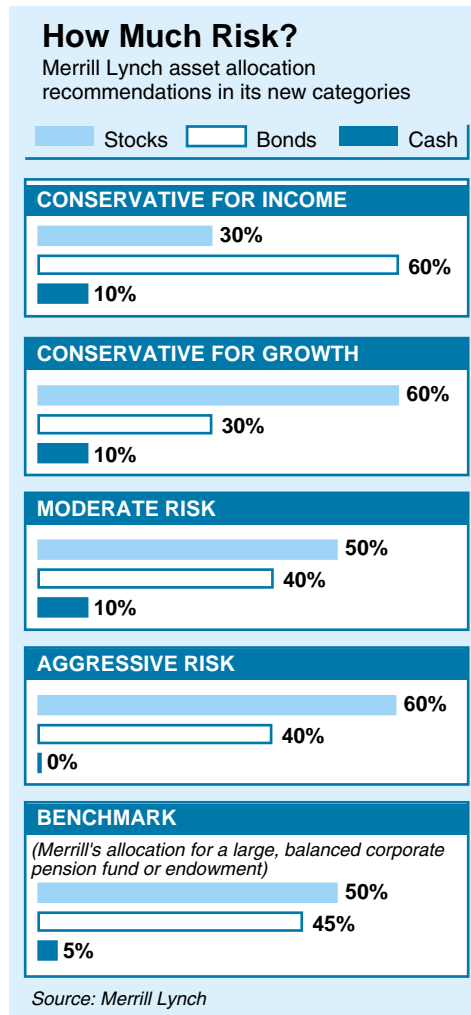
How Much Risk?

Merrill Lynch asset allocation recommendations in its new categories

Stocks Bonds Cash

CONSERVATIVE FOR INCOME

30%

60%

10%

CONSERVATIVE FOR GROWTH

60%

30%

10%

MODERATE RISK

50%

40%

10%

AGGRESSIVE RISK

60%

40%

0%

BENCHMARK

(Merrill's allocation for a large, balanced corporate pension fund or endowment)

50%

45%

5%

Source: Merrill Lynch